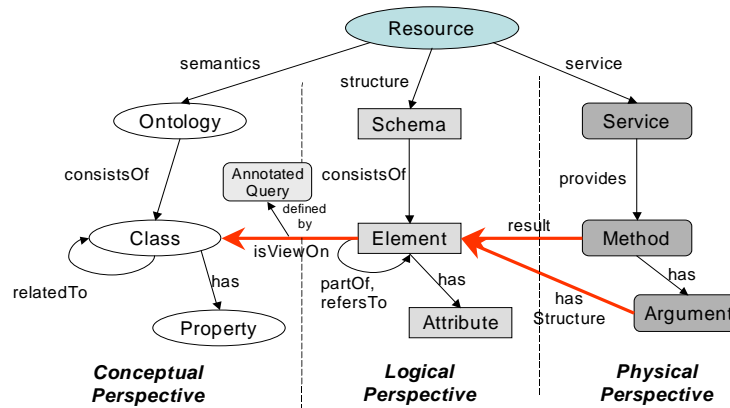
Resource

semantics

structure

service

Ontology

Schema

Service

consistsOf

Annotated Query

consistsOf

provides

defined by

result

Class

isViewOn

Element

Method

has

has

relatedTo

partOf, refersTo

has

has Structure

Argument

Property

Attribute

Conceptual Perspective

Logical Perspective

Physical Perspective